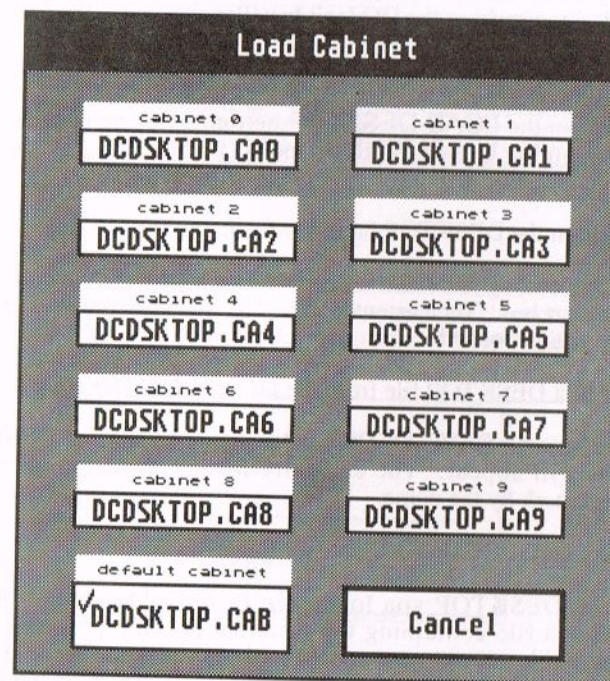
Load Cabinet

cabinet 0
DCDSKTOP.CA0

cabinet 1
DCDSKTOP.CA1

cabinet 2
DCDSKTOP.CA2

cabinet 3
DCDSKTOP.CA3

cabinet 4
DCDSKTOP.CA4

cabinet 5
DCDSKTOP.CA5

cabinet 6
DCDSKTOP.CA6

cabinet 7
DCDSKTOP.CA7

cabinet 8
DCDSKTOP.CA8

cabinet 9
DCDSKTOP.CA9

default cabinet
✓DCDSKTOP.CAB

Cancel